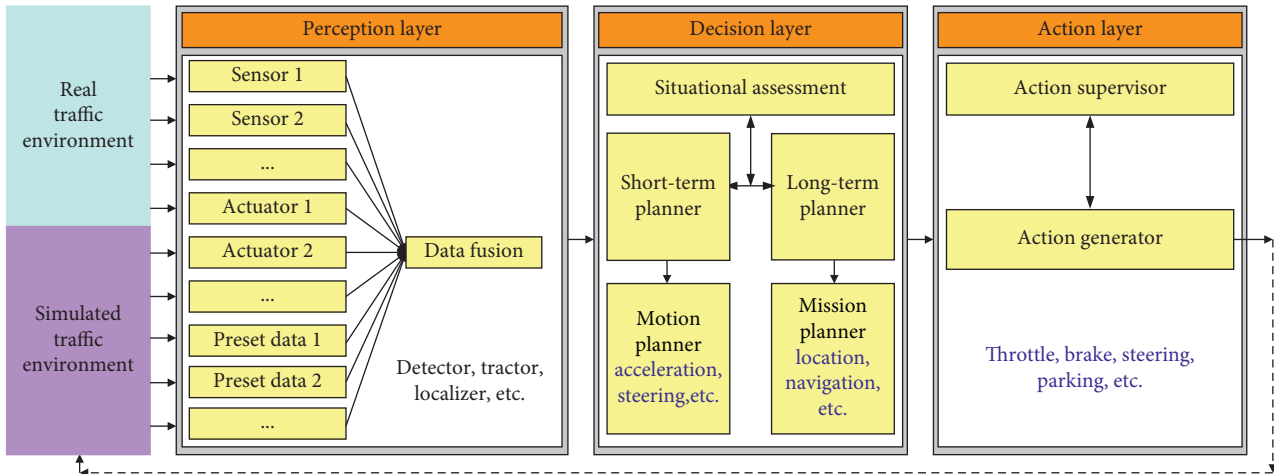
Real traffic environment

Simulated traffic environment

Perception layer

Sensor 1

Sensor 2

...

Actuator 1

Actuator 2

...

Preset data 1

Preset data 2

...

Data fusion

Detector, tractor, localizer, etc.

Decision layer

Situational assessment

Short-term planner

Long-term planner

Motion planner acceleration, steering,etc.

Mission planner location, navigation, etc.

Action layer

Action supervisor

Action generator

Throttle, brake, steering, parking, etc.